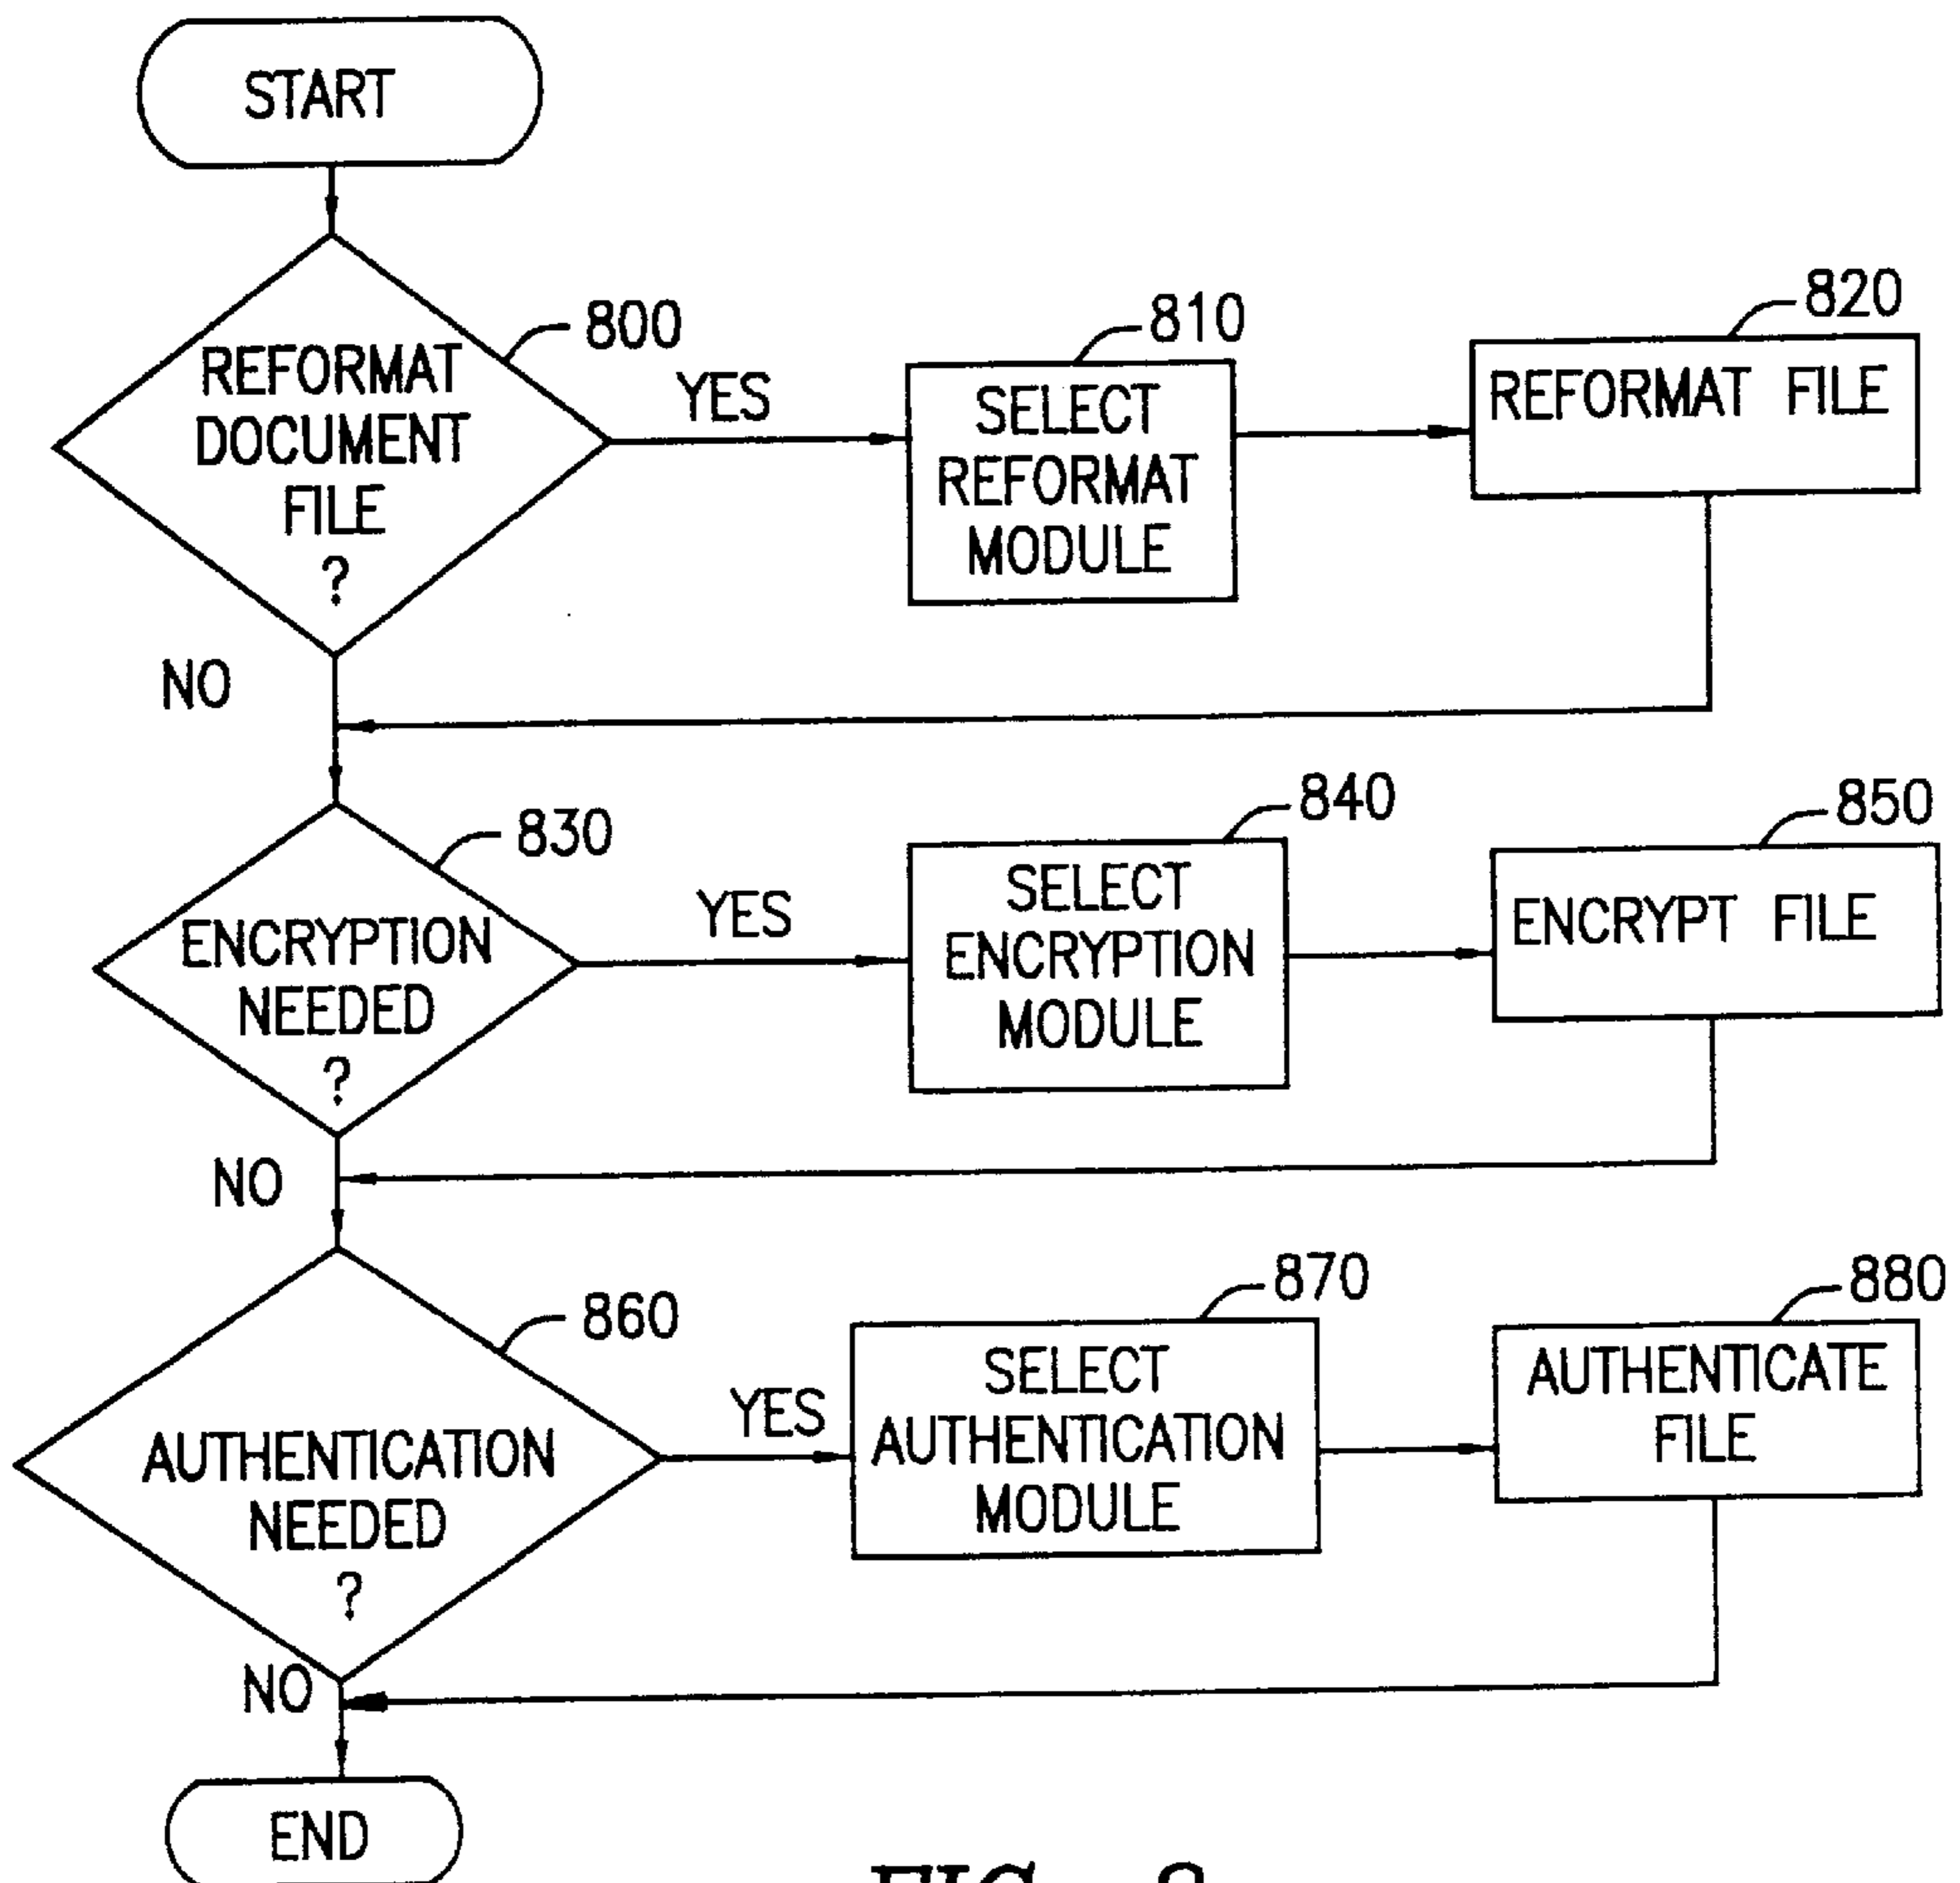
START

REFORMAT DOCUMENT FILE ?

800

YES

SELECT REFORMAT MODULE

810

REFORMAT FILE

820

NO

ENCRYPTION NEEDED ?

830

YES

SELECT ENCRYPTION MODULE

840

ENCRYPT FILE

850

NO

AUTHENTICATION NEEDED ?

860

YES

SELECT AUTHENTICATION MODULE

870

AUTHENTICATE FILE

880

NO

END

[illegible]